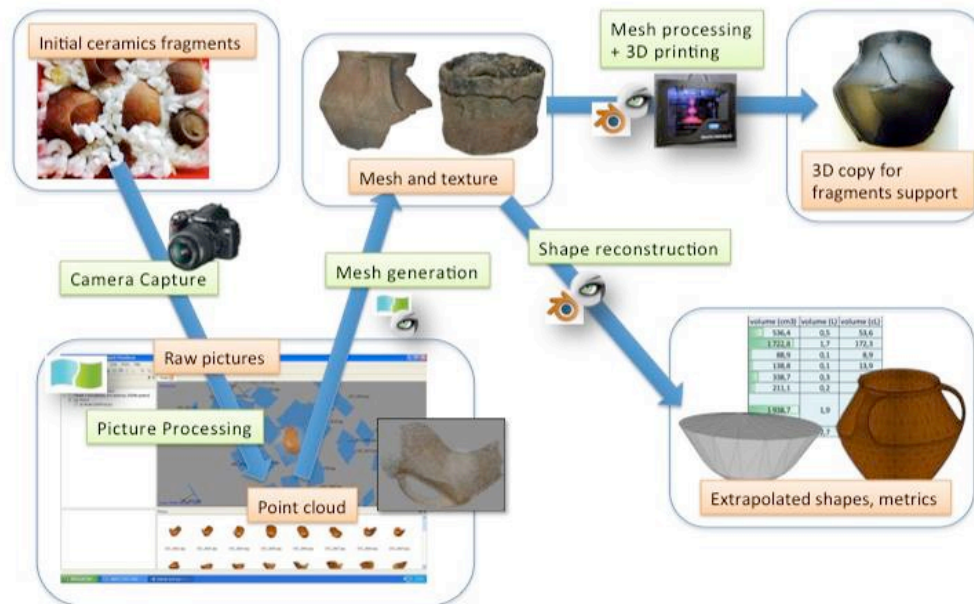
Initial ceramics fragments

Mesh processing + 3D printing

3D copy for fragments support

Mesh and texture

Shape reconstruction

Camera Capture

Mesh generation

Raw pictures

Picture Processing

Point cloud

| volume (cm3) | volume (L) | volume (cL) |
|---|---|---|
| 536,4 | 0,5 | 53,6 |
| 1722,8 | 1,7 | 172,3 |
| 88,9 | 0,1 | 8,9 |
| 138,8 | 0,1 | 13,9 |
| 338,7 | 0,3 | |
| 211,1 | 0,2 | |
| 1 938,7 | 1,9 | |
| | 7 | |

Extrapolated shapes, metrics